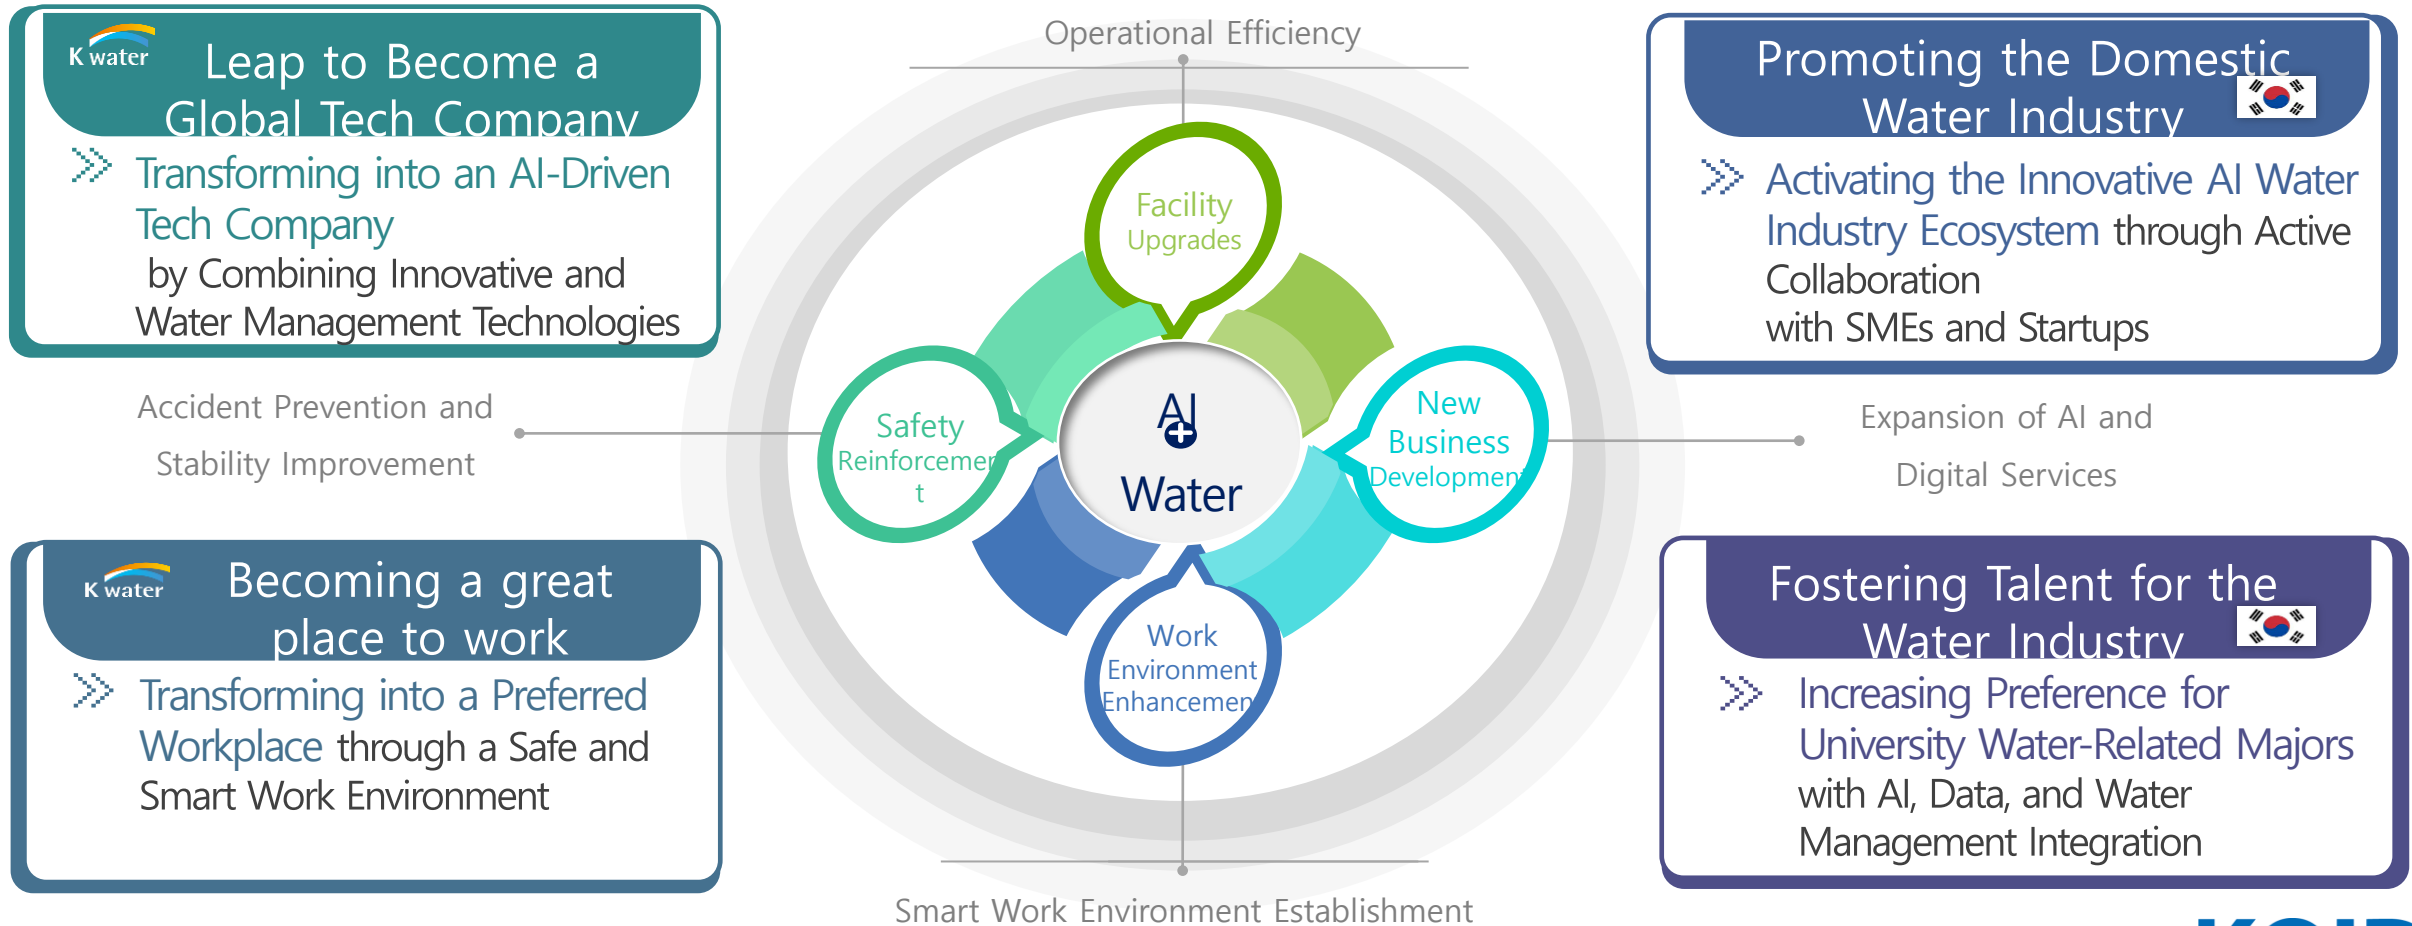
K water

Leap to Become a Global Tech Company

Transforming into an AI-Driven Tech Company by Combining Innovative and Water Management Technologies

Operational Efficiency

Promoting the Domestic Water Industry

Activating the Innovative AI Water Industry Ecosystem through Active Collaboration with SMEs and Startups

Facility Upgrades

Accident Prevention and Stability Improvement

Safety Reinforcement

AI Water

New Business Development

Expansion of AI and Digital Services

K water

Becoming a great place to work

Transforming into a Preferred Workplace through a Safe and Smart Work Environment

Work Environment Enhancement

Fostering Talent for the Water Industry

Increasing Preference for University Water-Related Majors with AI, Data, and Water Management Integration

Smart Work Environment Establishment